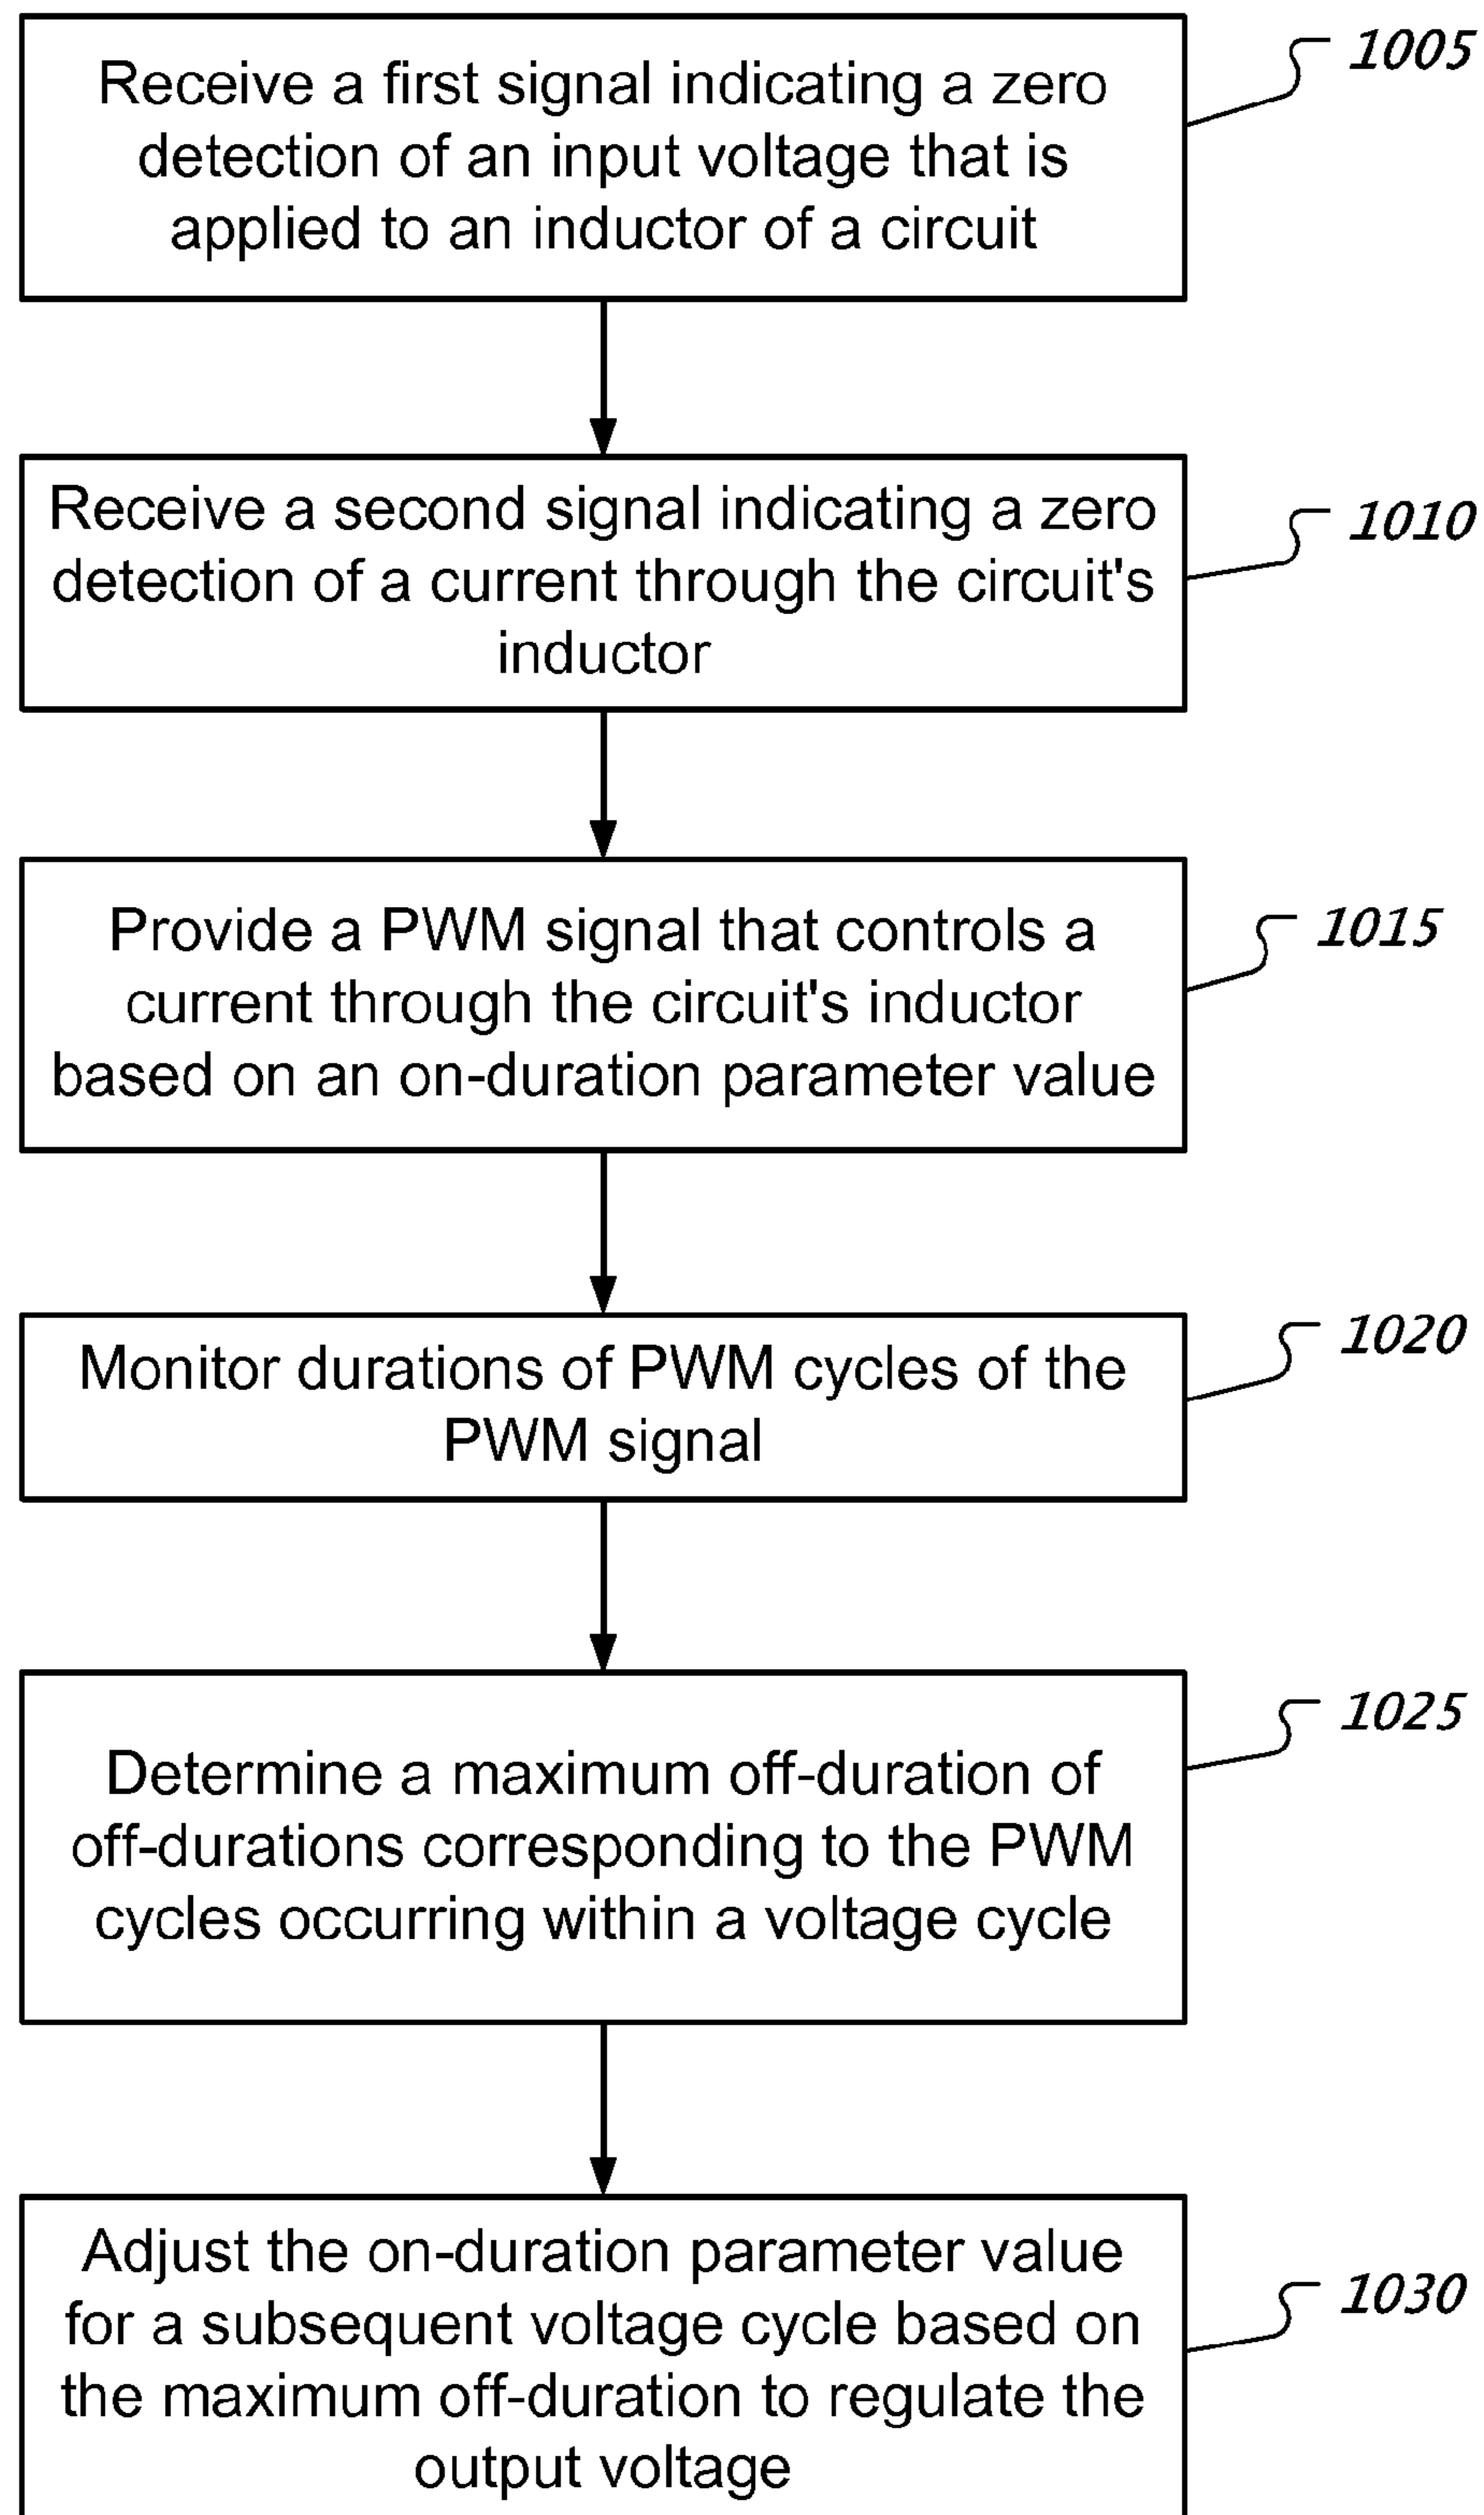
Receive a first signal indicating a zero detection of an input voltage that is applied to an inductor of a circuit

1005

Receive a second signal indicating a zero detection of a current through the circuit's inductor

1010

Provide a PWM signal that controls a current through the circuit's inductor based on an on-duration parameter value

1015

Monitor durations of PWM cycles of the PWM signal

1020

Determine a maximum off-duration of off-durations corresponding to the PWM cycles occurring within a voltage cycle

1025

Adjust the on-duration parameter value for a subsequent voltage cycle based on the maximum off-duration to regulate the output voltage

1030